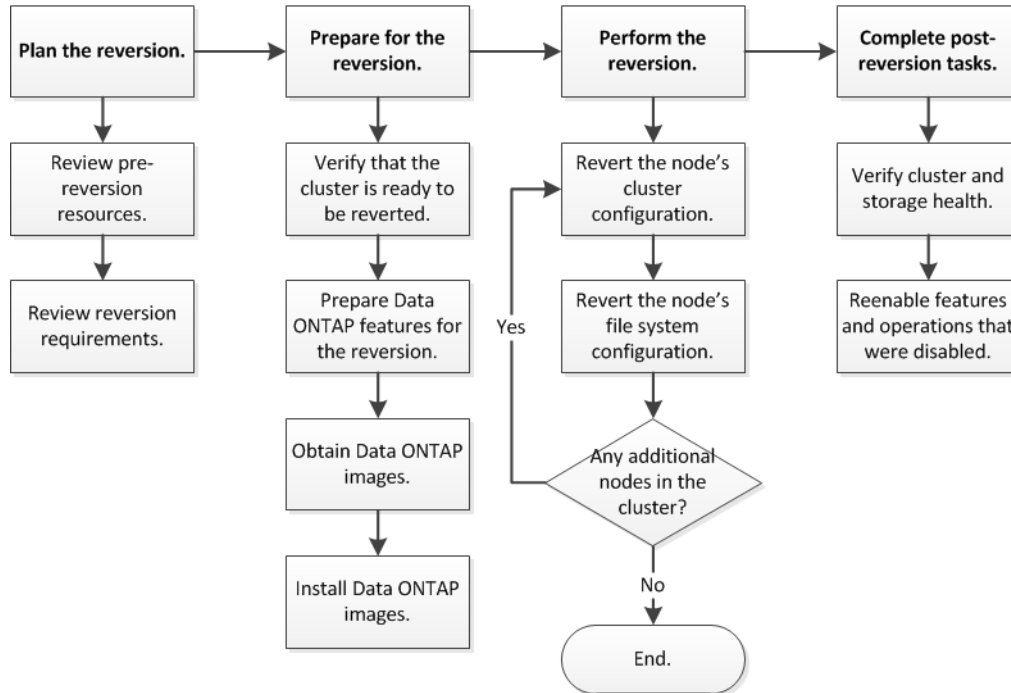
Plan the reversion.

Review pre-reversion resources.

Review reversion requirements.

Prepare for the reversion.

Verify that the cluster is ready to be reverted.

Prepare Data ONTAP features for the reversion.

Obtain Data ONTAP images.

Install Data ONTAP images.

Perform the reversion.

Revert the node's cluster configuration.

Revert the node's file system configuration.

Any additional nodes in the cluster?

Yes

No

End.

Complete post-reversion tasks.

Verify cluster and storage health.

Reenable features and operations that were disabled.